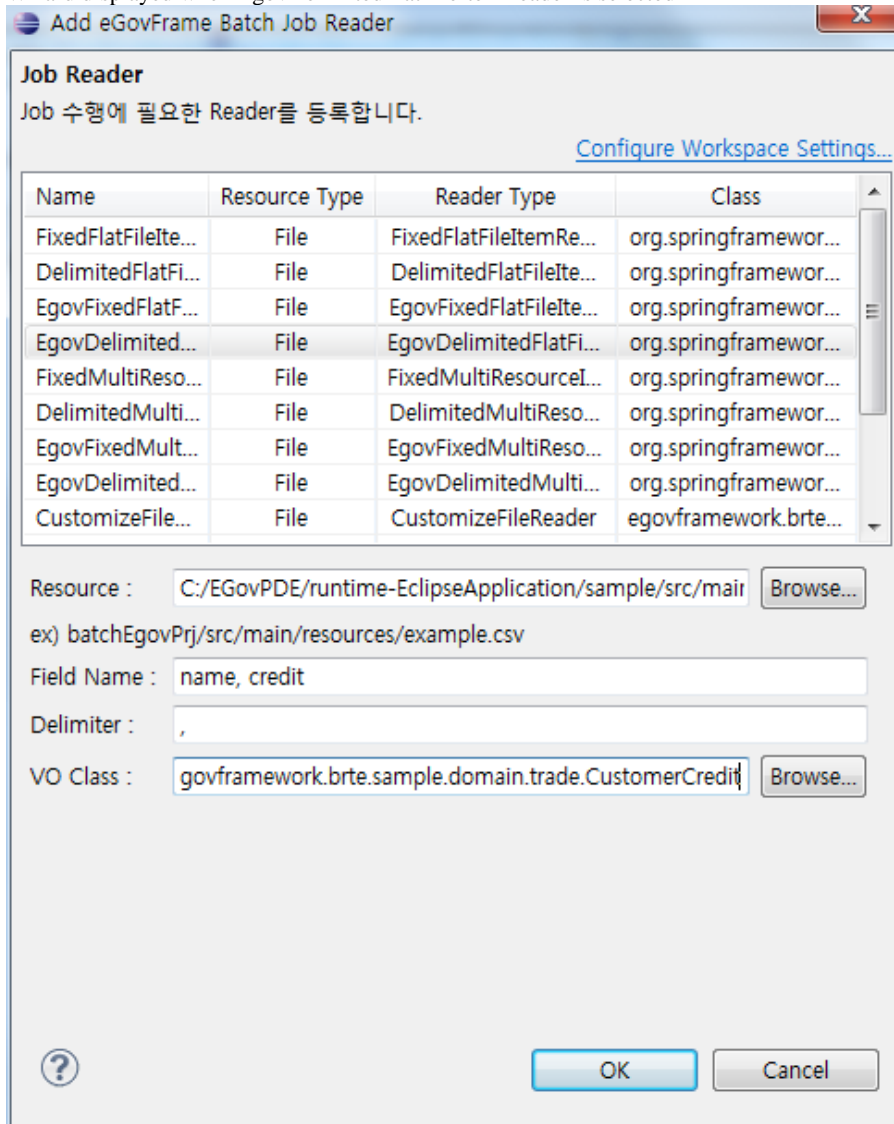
Add eGovFrame Batch Job Reader

Job Reader
Job 수행에 필요한 Reader를 등록합니다.

Configure Workspace Settings...

| Name | Resource Type | Reader Type | Class |
|---|---|---|---|
| FixedFlatFileIte... | File | FixedFlatFileItemRe... | org.springframewor... |
| DelimitedFlatFi... | File | DelimitedFlatFileIte... | org.springframewor... |
| EgovFixedFlatF... | File | EgovFixedFlatFileIte... | org.springframewor... |
| EgovDelimited... | File | EgovDelimitedFlatFi... | org.springframewor... |
| FixedMultiReso... | File | FixedMultiResourceI... | org.springframewor... |
| DelimitedMulti... | File | DelimitedMultiReso... | org.springframewor... |
| EgovFixedMult... | File | EgovFixedMultiReso... | org.springframewor... |
| EgovDelimited... | File | EgovDelimitedMulti... | org.springframewor... |
| CustomizeFile... | File | CustomizeFileReader | egovframework.brte... |

Resource : C:/EGovPDE/runtime-EclipseApplication/sample/src/mair Browse...
ex) batchEgovPrj/src/main/resources/example.csv
Field Name : name, credit
Delimiter : ,
VO Class : govframework.brte.sample.domain.trade.CustomerCredit Browse...

OK Cancel